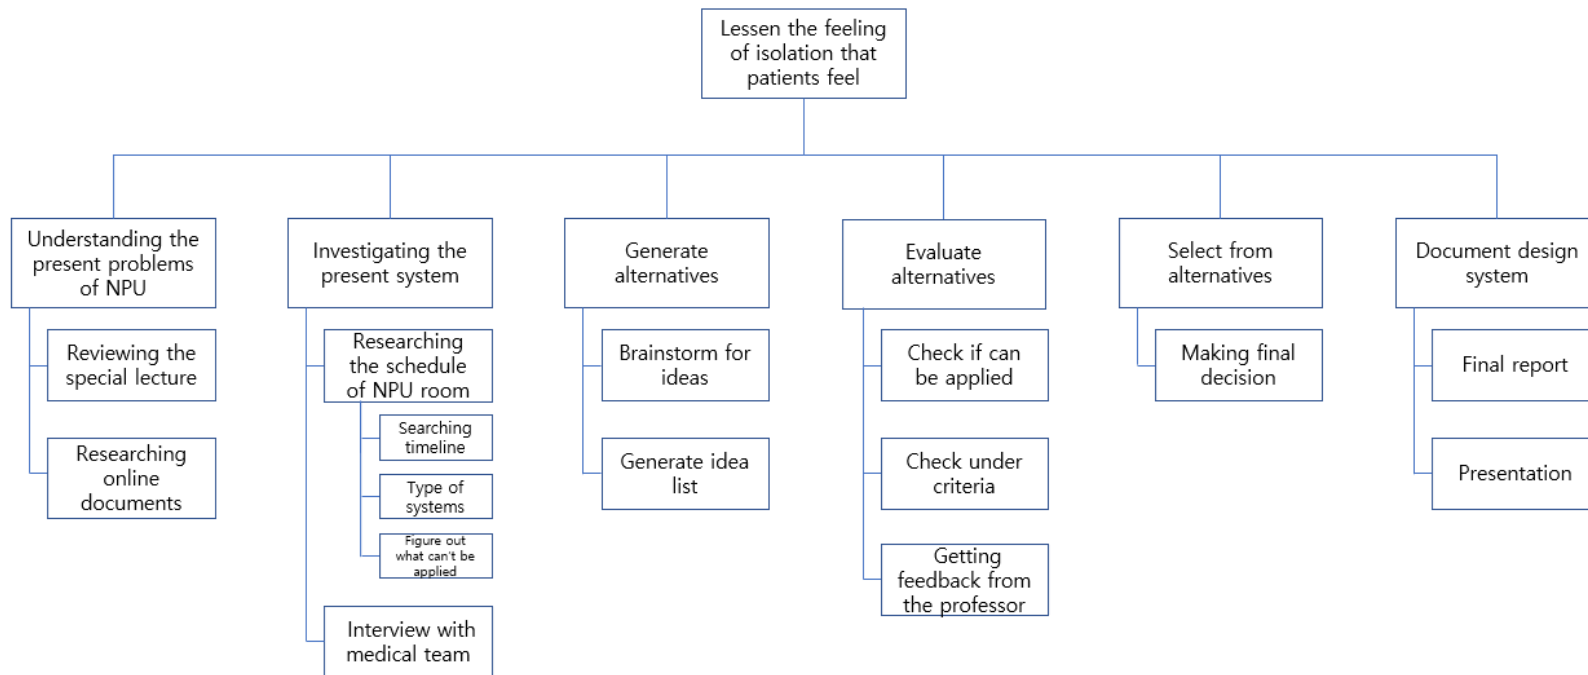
Lessen the feeling of isolation that patients feel

Understanding the present problems of NPU

Reviewing the special lecture

Researching online documents

Investigating the present system

Researching the schedule of NPU room

Searching timeline

Type of systems

Figure out what can't be applied

Interview with medical team

Generate alternatives

Brainstorm for ideas

Generate idea list

Evaluate alternatives

Check if can be applied

Check under criteria

Getting feedback from the professor

Select from alternatives

Making final decision

Document design system

Final report

Presentation